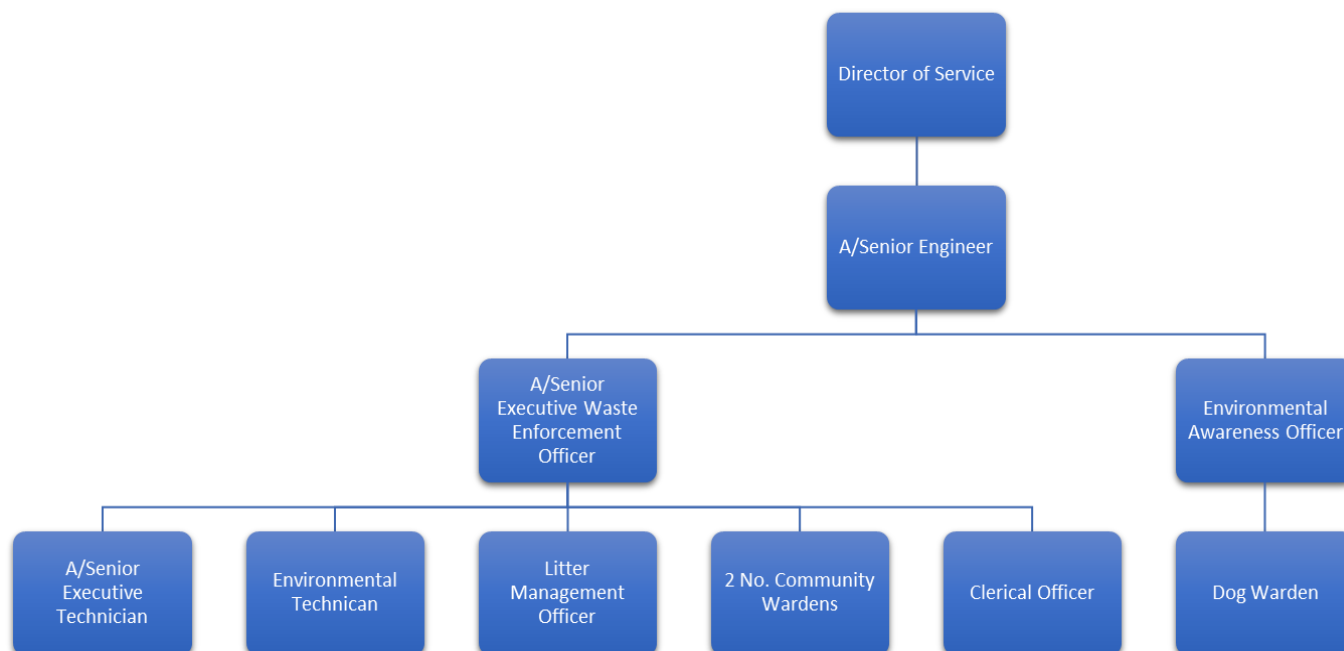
Director of Service

A/Senior Engineer

A/Senior Executive Waste Enforcement Officer

Environmental Awareness Officer

A/Senior Executive Technician

Environmental Technican

Litter Management Officer

2 No. Community Wardens

Clerical Officer

Dog Warden